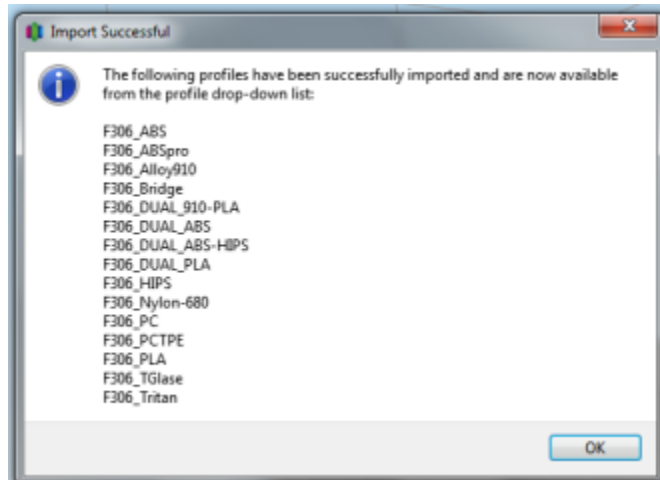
Import Successful

The following profiles have been successfully imported and are now available from the profile drop-down list:

F306_ABS
F306_ABSpro
F306_Alloy910
F306_Bridge
F306_DUAL_910-PLA
F306_DUAL_ABS
F306_DUAL_ABS-HIPS
F306_DUAL_PLA
F306_HIPS
F306_Nylon-680
F306_PC
F306_PCTPE
F306_PLA
F306_TGlase
F306_Tritan

OK